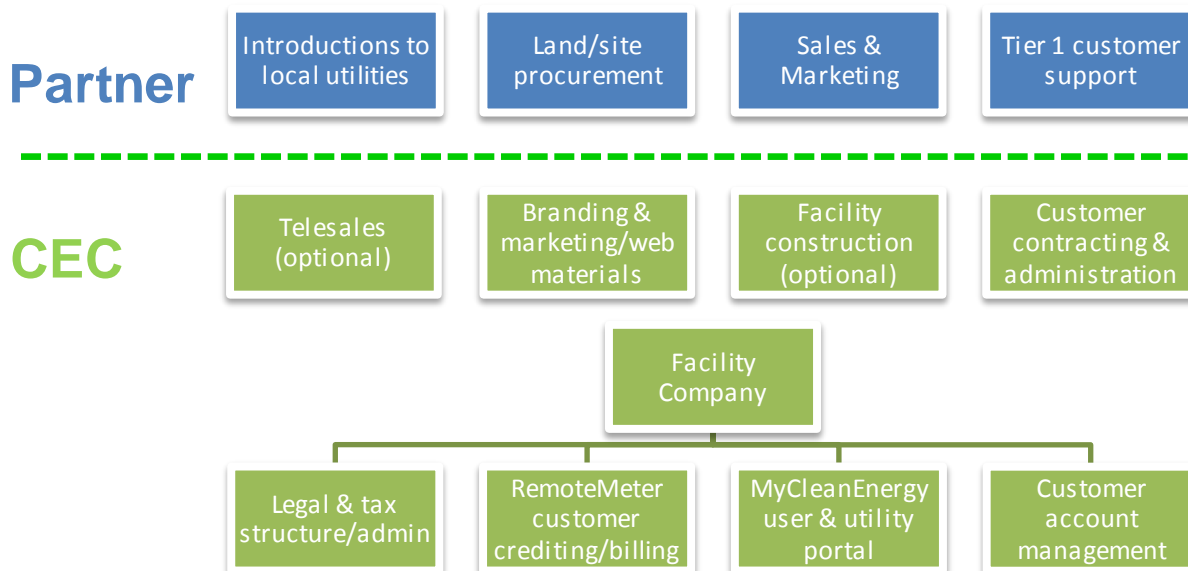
Partner

Introductions to local utilities

Land/site procurement

Sales & Marketing

Tier 1 customer support

CEC

Telesales (optional)

Branding & marketing/web materials

Facility construction (optional)

Customer contracting & administration

Facility Company

Legal & tax structure/admin

RemoteMeter customer crediting/billing

MyCleanEnergy user & utility portal

Customer account management